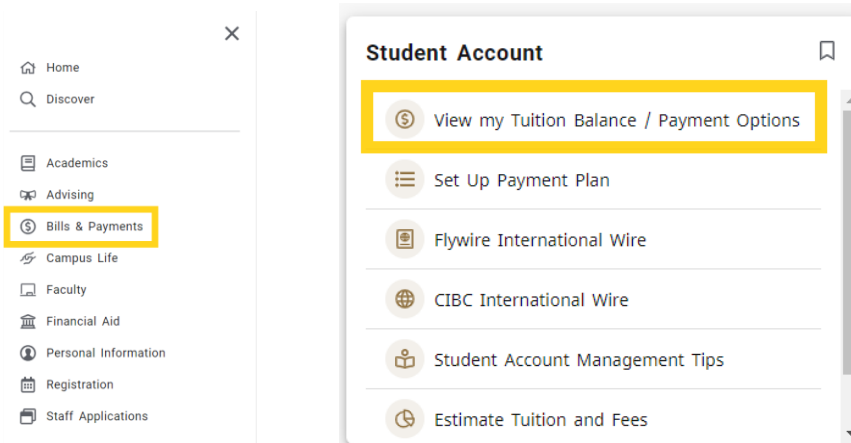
Home
Discover

Academics
Advising
Bills & Payments
Campus Life
Faculty
Financial Aid
Personal Information
Registration
Staff Applications

Student Account

View my Tuition Balance / Payment Options
Set Up Payment Plan
Flywire International Wire
CIBC International Wire
Student Account Management Tips
Estimate Tuition and Fees